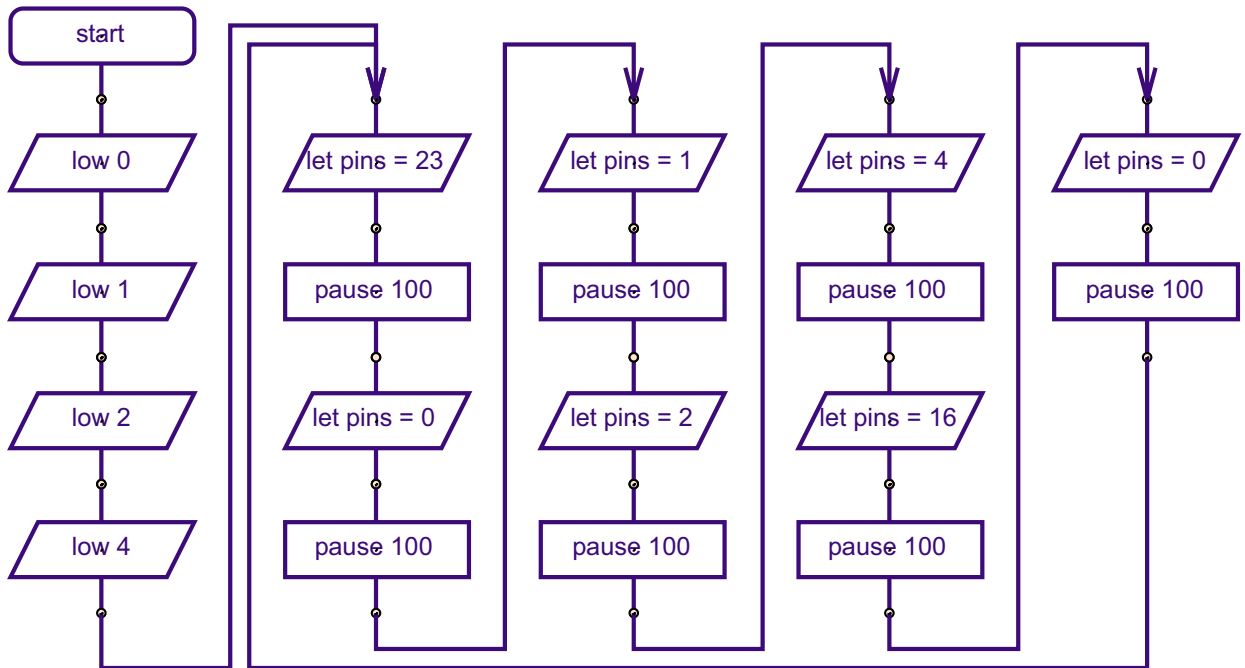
start

low 0

low 1

low 2

low 4

let pins = 23

pause 100

let pins = 0

pause 100

let pins = 1

pause 100

let pins = 2

pause 100

let pins = 4

pause 100

let pins = 16

pause 100

let pins = 0

pause 100